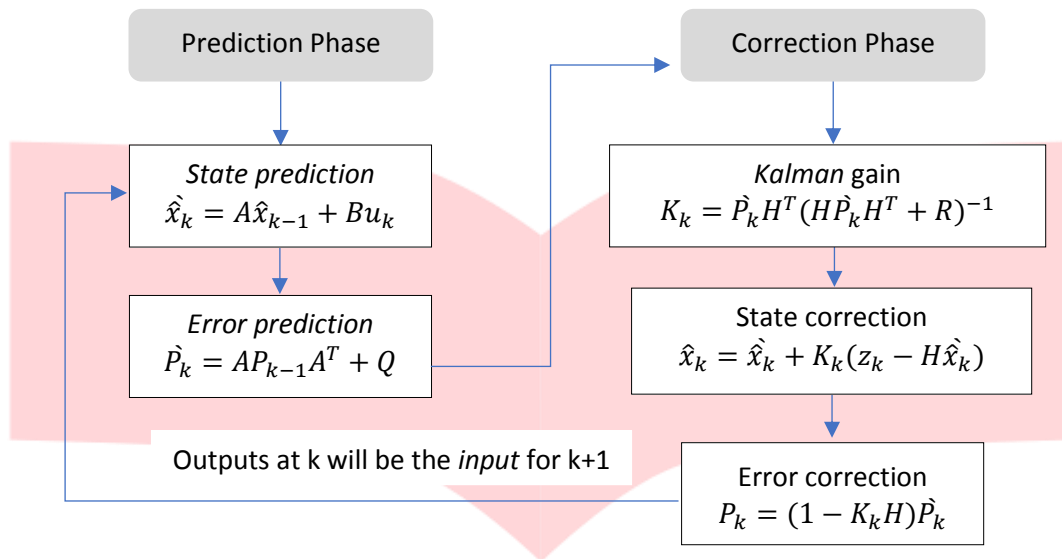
Prediction Phase

State prediction
$\grave{\hat{x}}_k = A\hat{x}_{k-1} + Bu_k$

Error prediction
$\grave{P}_k = AP_{k-1}A^T + Q$

Correction Phase

Kalman gain
$K_k = \grave{P}_k H^T (H\grave{P}_k H^T + R)^{-1}$

State correction
$\hat{x}_k = \grave{\hat{x}}_k + K_k(z_k - H\grave{\hat{x}}_k)$

Outputs at k will be the input for k+1

Error correction
$P_k = (1 - K_k H)\grave{P}_k$